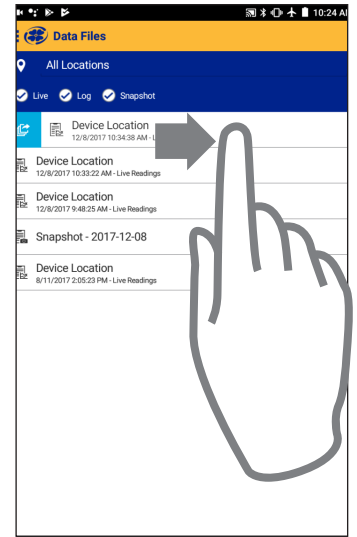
10:24 A

Data Files

All Locations

Live Log Snapshot

Device Location
12/8/2017 10:34:38 AM - L

Device Location
12/8/2017 10:33:22 AM - Live Readings

Device Location
12/8/2017 9:48:25 AM - Live Readings

Snapshot - 2017-12-08

Device Location
8/11/2017 2:05:23 PM - Live Readings